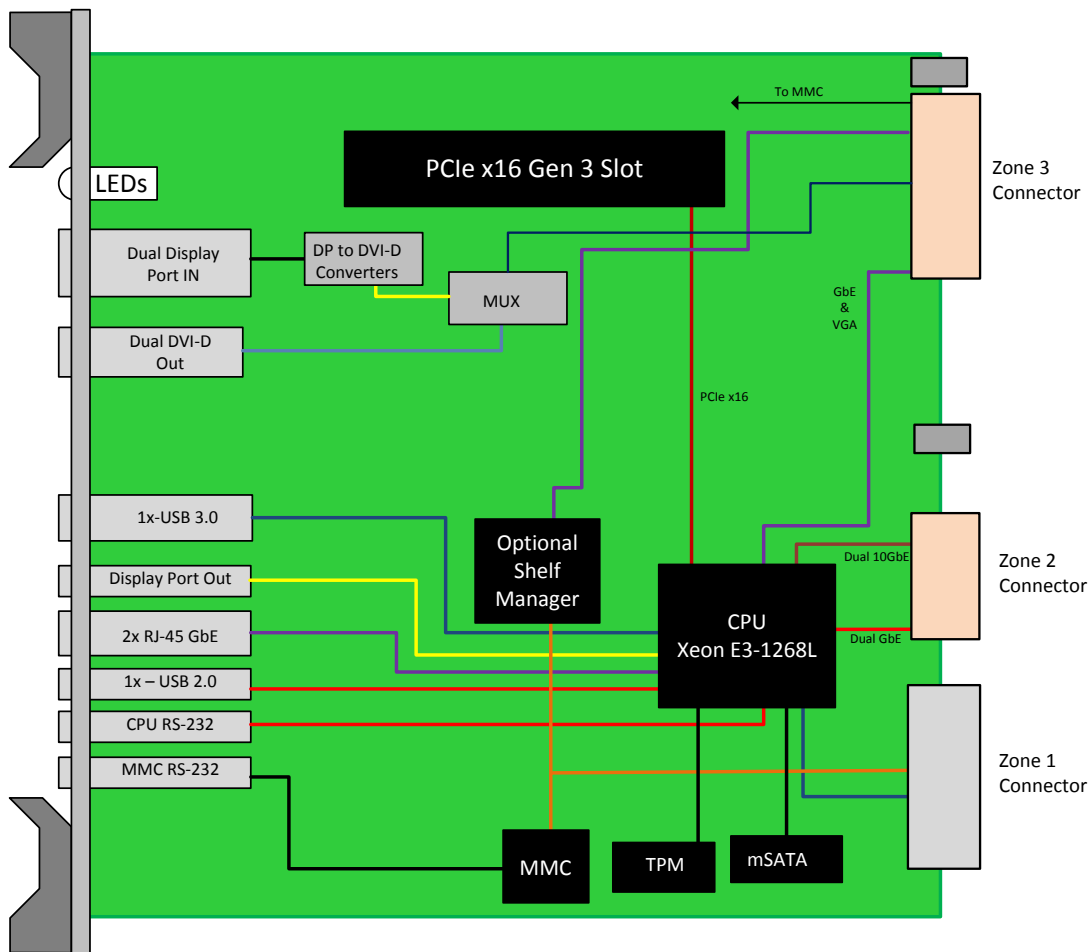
To MMC

PCIe x16 Gen 3 Slot

Zone 3 Connector

LEDs

Dual Display Port IN

DP to DVI-D Converters

MUX

Dual DVI-D Out

GbE & VGA

PCIe x16

1x-USB 3.0

Optional Shelf Manager

Display Port Out

Dual 10GbE

Zone 2 Connector

CPU Xeon E3-1268L

2x RJ-45 GbE

Dual GbE

1x – USB 2.0

CPU RS-232

Zone 1 Connector

MMC RS-232

MMC

TPM

mSATA